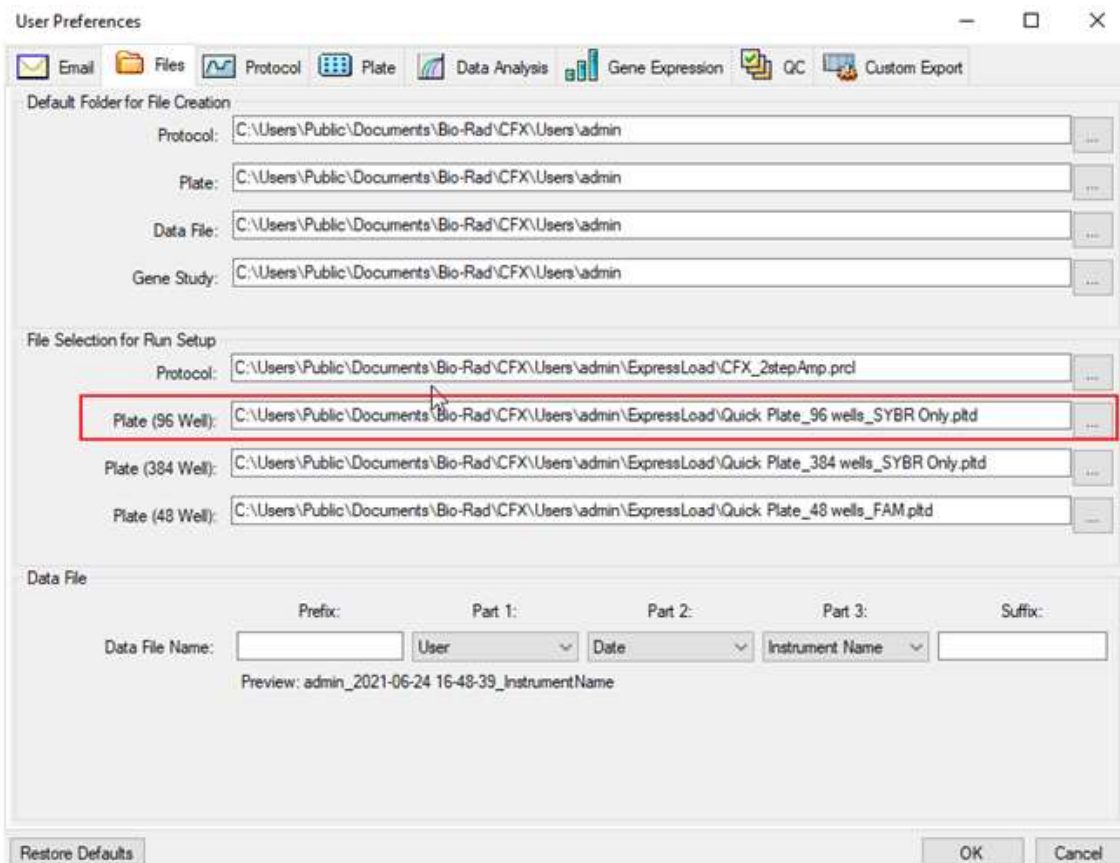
User Preferences

Email | Files | Protocol | Plate | Data Analysis | Gene Expression | QC | Custom Export

Default Folder for File Creation

Protocol: C:\Users\Public\Documents\Bio-Rad\CFX\Users\admin ...

Plate: C:\Users\Public\Documents\Bio-Rad\CFX\Users\admin ...

Data File: C:\Users\Public\Documents\Bio-Rad\CFX\Users\admin ...

Gene Study: C:\Users\Public\Documents\Bio-Rad\CFX\Users\admin ...

File Selection for Run Setup

Protocol: C:\Users\Public\Documents\Bio-Rad\CFX\Users\admin\ExpressLoad\CFX_2stepAmp.prcl ...

Plate (96 Well): C:\Users\Public\Documents\Bio-Rad\CFX\Users\admin\ExpressLoad\Quick Plate_96 wells_SYBR Only.pltd ...

Plate (384 Well): C:\Users\Public\Documents\Bio-Rad\CFX\Users\admin\ExpressLoad\Quick Plate_384 wells_SYBR Only.pltd ...

Plate (48 Well): C:\Users\Public\Documents\Bio-Rad\CFX\Users\admin\ExpressLoad\Quick Plate_48 wells_FAM.pltd ...

Data File

| | Prefix: | Part 1: | Part 2: | Part 3: | Suffix: |
|---|---|---|---|---|---|
| Data File Name: | | User | Date | Instrument Name | |

Preview: admin_2021-06-24 16-48-39_InstrumentName

Restore Defaults

OK Cancel